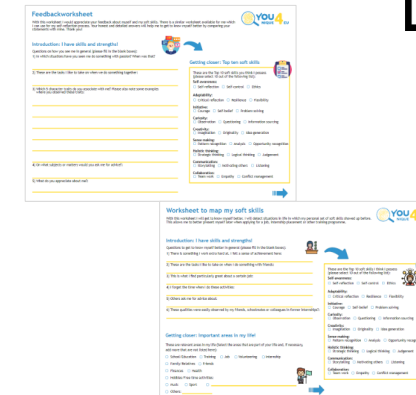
Feedbackworksheet

With this worksheet I would appreciate your feedback about myself and my soft skills. There is a similar worksheet available for me which I can use for my self-reflection process. Your honest and detailed answers will help me to get to know myself better by comparing your statements with mine. Thank you!

Introduction: I have skills and strengths!

Questions so that you can see me in general (please fill in the blank boxes):

1) In which situation have you seen me do something with passion? When was that?

2) These are the tasks I like to take on when we do something together:

3) Which 3 character traits do you associate with me? Please also note some examples where you observed these traits:

4) On what subjects or matters could you ask me for advice?

5) What do you appreciate about me?

Getting closer: Top ten soft skills

Self-awareness:
☐ Self-reflection ☐ Self-control ☐ Ethics
Adaptability:
☐ Critical reflection ☐ Resilience ☐ Flexibility
Initiative:
☐ Courage ☐ Self-belief ☐ Problem solving
Curiosity:
☐ Observation ☐ Questioning ☐ Information sourcing
Creativity:
☐ Imagination ☐ Originality ☐ Idea generation
Sense-making:
☐ Pattern recognition ☐ Analysis ☐ Opportunity recognition
Holistic thinking:
☐ Strategic thinking ☐ Logical thinking ☐ Judgement
Communication:
☐ Storytelling ☐ Motivating others ☐ Listening
Collaboration:
☐ Team work ☐ Empathy ☐ Conflict management

Worksheet to map my soft skills

Introduction: I have skills and strengths!

Questions to get to know myself better in general (please fill in the blank boxes):

1) There is something I work extra hard on, I felt a sense of achievement here.

2) These are the tasks I like to take on when I do something with friends:

3) This is what I feel particularly great about a certain job:

4) I forget the time when I do these activities:

5) Others ask me for advice about:

6) These qualities were easily observed by my friends, schoolmates or colleagues in former internships:

Getting closer: Important areas in my life!

☐ School Education ☐ Training ☐ Job ☐ Volunteering ☐ Internship
☐ Family Relatives ☐ Friends
☐ Finances ☐ Health
☐ Hobbies/Free time activities
☐ Music ☐ Sport
☐ Others

Self-awareness:
☐ Self-reflection ☐ Self-control ☐ Ethics
Adaptability:
☐ Critical reflection ☐ Resilience ☐ Flexibility
Initiative:
☐ Courage ☐ Self-belief ☐ Problem solving
Curiosity:
☐ Observation ☐ Questioning ☐ Information sourcing
Creativity:
☐ Imagination ☐ Originality ☐ Idea generation
Sense-making:
☐ Pattern recognition ☐ Analysis ☐ Opportunity recognition
Holistic thinking:
☐ Strategic thinking ☐ Logical thinking ☐ Judgement
Communication:
☐ Storytelling ☐ Motivating others ☐ Listening
Collaboration:
☐ Team work ☐ Empathy ☐ Conflict management